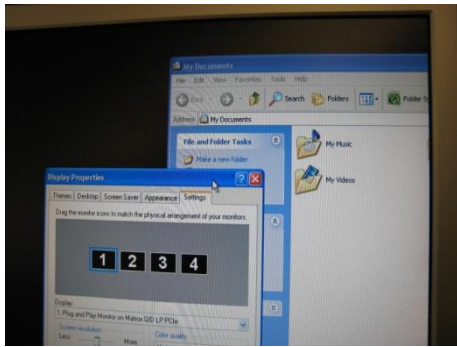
My Documents

File Edit View Favorites Tools Help

Back Search Folders Folder S

Address My Documents

File and Folder Tasks

Make a new folder

My Music

My Videos

Display Properties

Themes Desktop Screen Saver Appearance Settings

Drag the monitor icons to match the physical arrangement of your monitors.

1 2 3 4

Display:

1. Plug and Play Monitor on Matrox QID LP PCIe

Screen resolution

Less More

Color quality